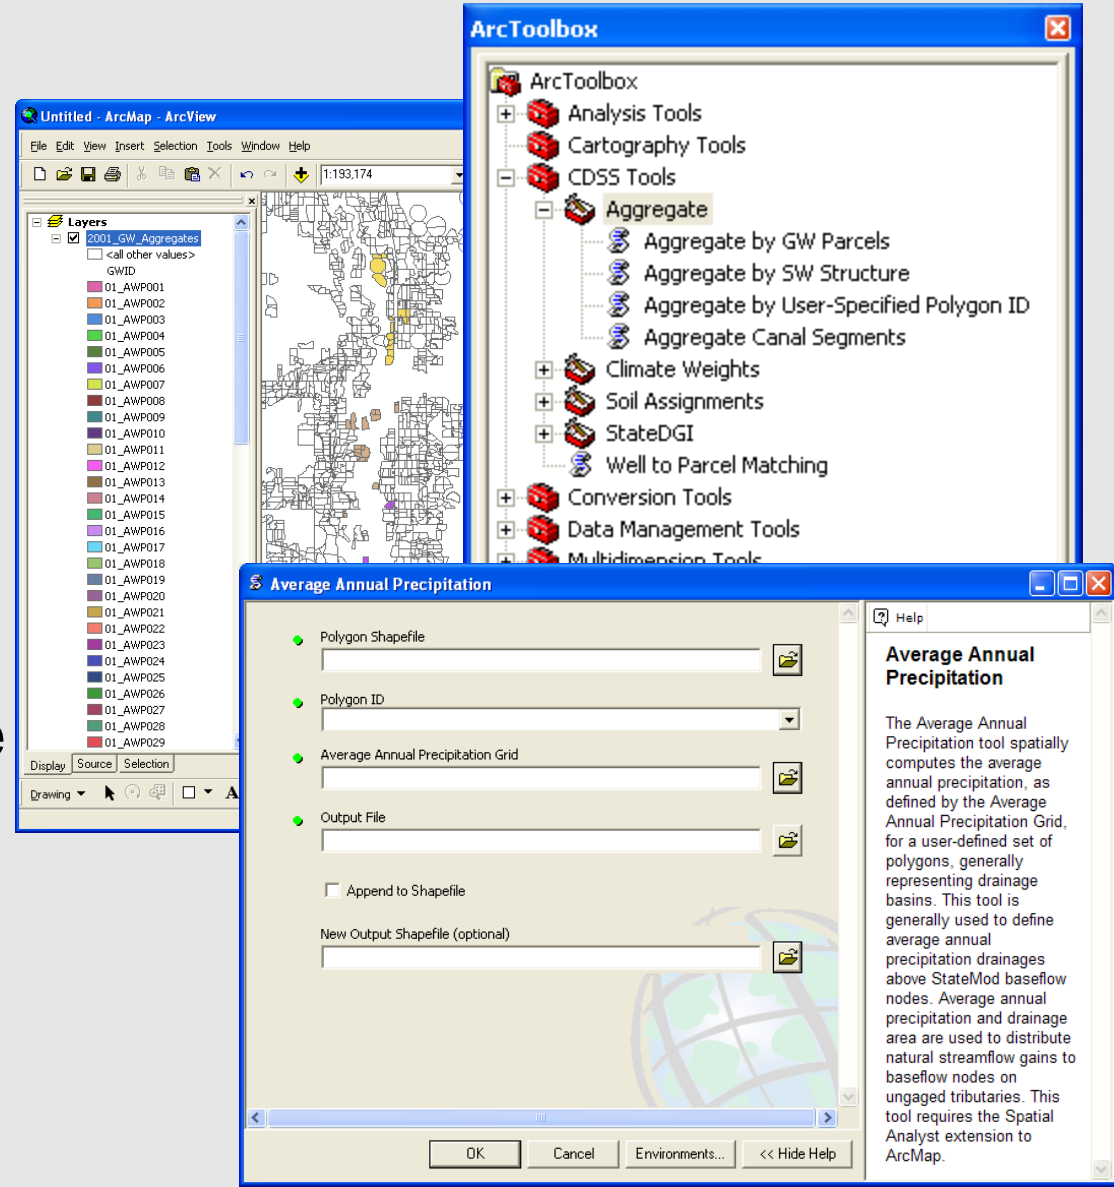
Untitled - ArcMap - ArcView

File Edit View Insert Selection Tools Window Help

1:193,174

Layers
2001_GW_Aggregates
<all other values>
GWID
01_AWP001
01_AWP002
01_AWP003
01_AWP004
01_AWP005
01_AWP006
01_AWP007
01_AWP008
01_AWP009
01_AWP010
01_AWP011
01_AWP012
01_AWP013
01_AWP014
01_AWP015
01_AWP016
01_AWP017
01_AWP018
01_AWP019
01_AWP020
01_AWP021
01_AWP022
01_AWP023
01_AWP024
01_AWP025
01_AWP026
01_AWP027
01_AWP028
01_AWP029

Display Source Selection

Drawing

ArcToolbox

ArcToolbox
Analysis Tools
Cartography Tools
CDSS Tools
Aggregate
Aggregate by GW Parcels
Aggregate by SW Structure
Aggregate by User-Specified Polygon ID
Aggregate Canal Segments
Climate Weights
Soil Assignments
StateDGI
Well to Parcel Matching
Conversion Tools
Data Management Tools
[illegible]

Average Annual Precipitation

Polygon Shapefile

Polygon ID

Average Annual Precipitation Grid

Output File

Append to Shapefile

New Output Shapefile (optional)

OK Cancel Environments... << Hide Help

Help

Average Annual Precipitation

The Average Annual Precipitation tool spatially computes the average annual precipitation, as defined by the Average Annual Precipitation Grid, for a user-defined set of polygons, generally representing drainage basins. This tool is generally used to define average annual precipitation drainages above StateMod baseflow nodes. Average annual precipitation and drainage area are used to distribute natural streamflow gains to baseflow nodes on ungaged tributaries. This tool requires the Spatial Analyst extension to ArcMap.